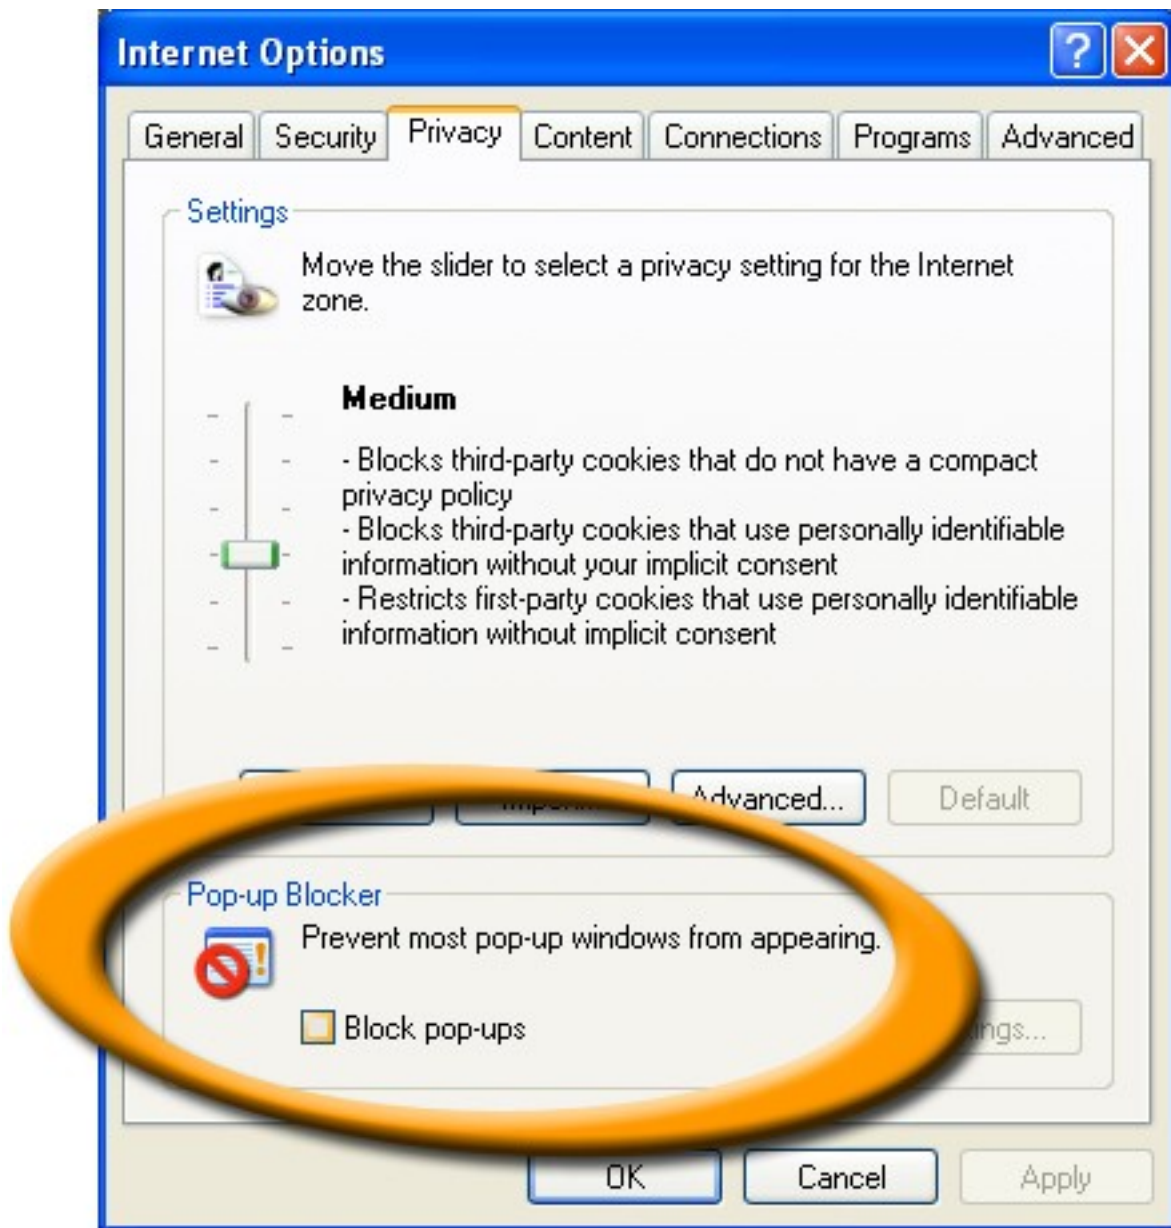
Internet Options

General | Security | Privacy | Content | Connections | Programs | Advanced

Settings

Move the slider to select a privacy setting for the Internet zone.

Medium

- Blocks third-party cookies that do not have a compact privacy policy
- Blocks third-party cookies that use personally identifiable information without your implicit consent
- Restricts first-party cookies that use personally identifiable information without implicit consent

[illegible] Impo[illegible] Advanced... Default

Pop-up Blocker

Prevent most pop-up windows from appearing.

Block pop-ups

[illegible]ngs...

OK Cancel Apply